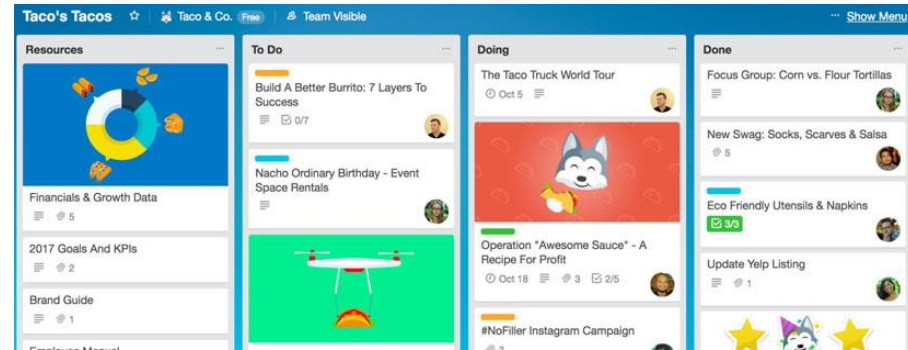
Taco's Tacos ☆ | Taco & Co. Free | Team Visible ··· Show Menu

Resources ···

Financials & Growth Data
5

2017 Goals And KPIs
2

Brand Guide
1

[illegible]

To Do ···

Build A Better Burrito: 7 Layers To Success
0/7

Nacho Ordinary Birthday - Event Space Rentals

Doing ···

The Taco Truck World Tour
Oct 5

Operation "Awesome Sauce" - A Recipe For Profit
Oct 18 3 2/5

#NoFiller Instagram Campaign
3

Done ···

Focus Group: Corn vs. Flour Tortillas

New Swag: Socks, Scarves & Salsa
5

Eco Friendly Utensils & Napkins
3/3

Update Yelp Listing
1